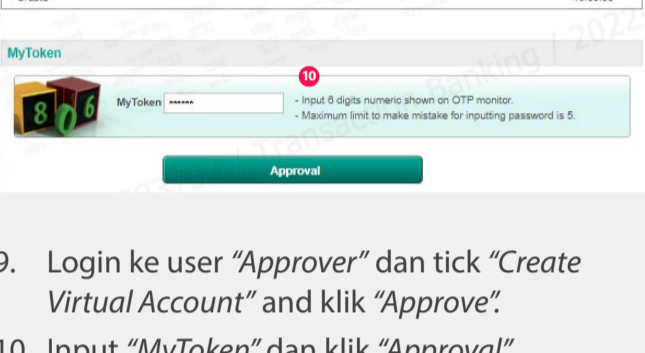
MyToken

10

806

MyToken ******

- Input 6 digits numeric shown on OTP monitor.
- Maximum limit to make mistake for inputting password is 5.

Approval

9. Login ke user *"Approver"* dan tick *"Create Virtual Account"* and klik *"Approve".*

10. Input *"MyToken"* dan klik *"Approval"*